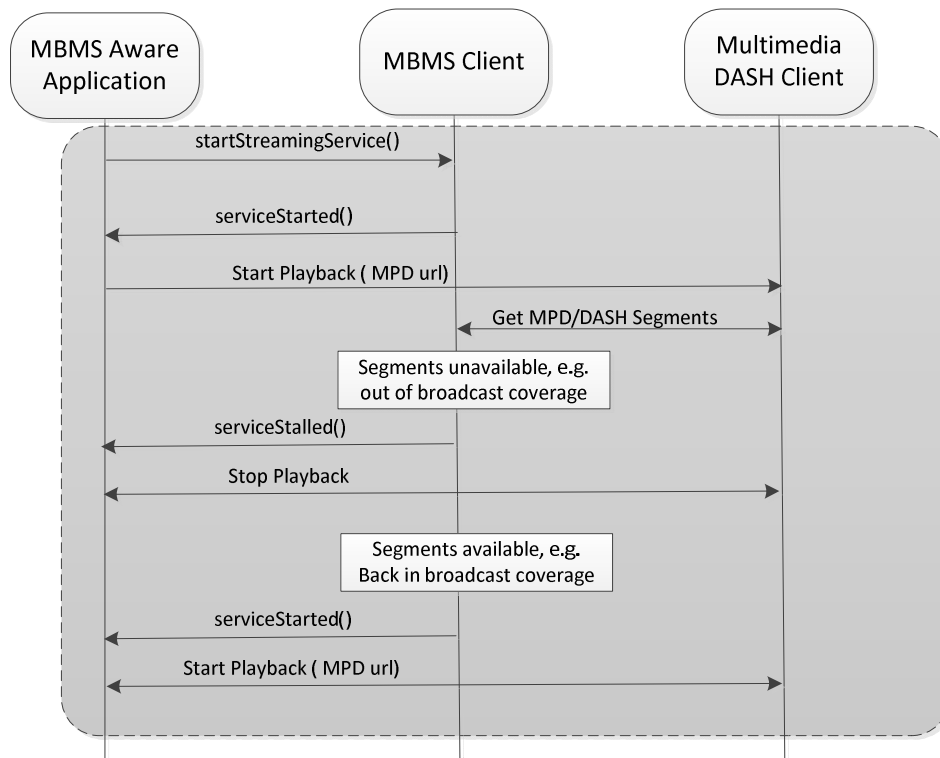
MBMS Aware Application

MBMS Client

Multimedia DASH Client

startStreamingService()

serviceStarted()

Start Playback ( MPD url)

Get MPD/DASH Segments

Segments unavailable, e.g. out of broadcast coverage

serviceStalled()

Stop Playback

Segments available, e.g. Back in broadcast coverage

serviceStarted()

Start Playback ( MPD url)